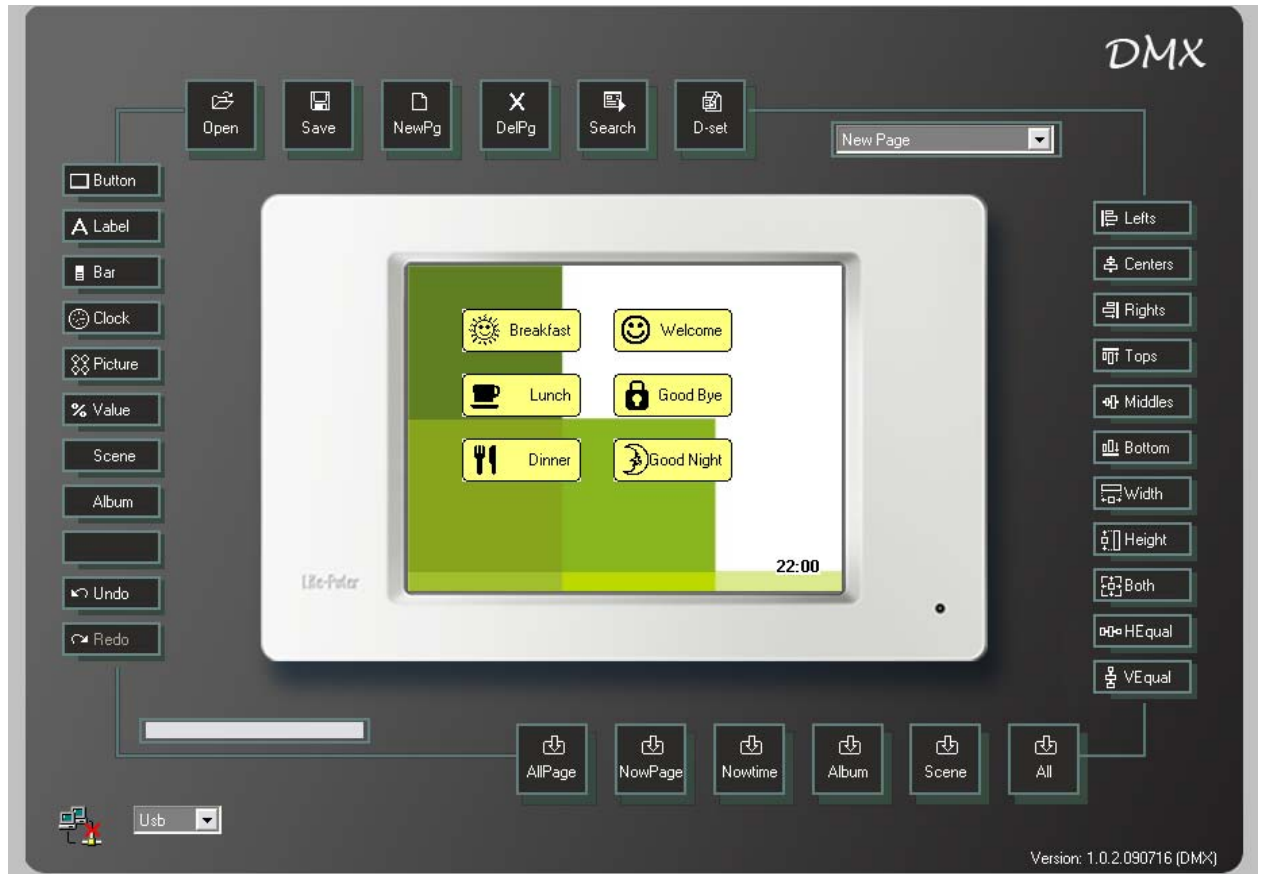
DMX

Open
Save
NewPg
DelPg
Search
D-set

New Page

Button
Label
Bar
Clock
Picture
% Value
Scene
Album

Undo
Redo

Breakfast
Welcome
Lunch
Good Bye
Dinner
Good Night
22:00

Life-Peter

Lefts
Centers
Rights
Tops
Middles
Bottom
Width
Height
Both
HEqual
VEqual

AllPage
NowPage
Nowtime
Album
Scene
All

Usb

Version: 1.0.2.090716 (DMX)